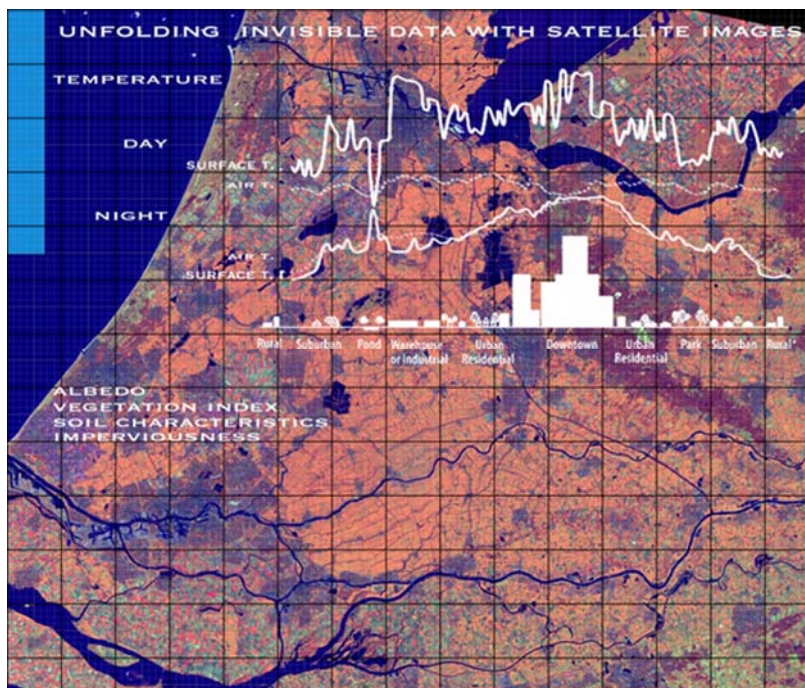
UNFOLDING INVISIBLE DATA WITH SATELLITE IMAGES

TEMPERATURE

DAY

SURFACE T.

AIR T.

NIGHT

AIR T.

SURFACE T.

Rural Suburban Pond Warehouse or Industrial Urban Residential Downtown Urban Residential Park Suburban Rural

ALBEDO
VEGETATION INDEX
SOIL CHARACTERISTICS
IMPERVIOUSNESS